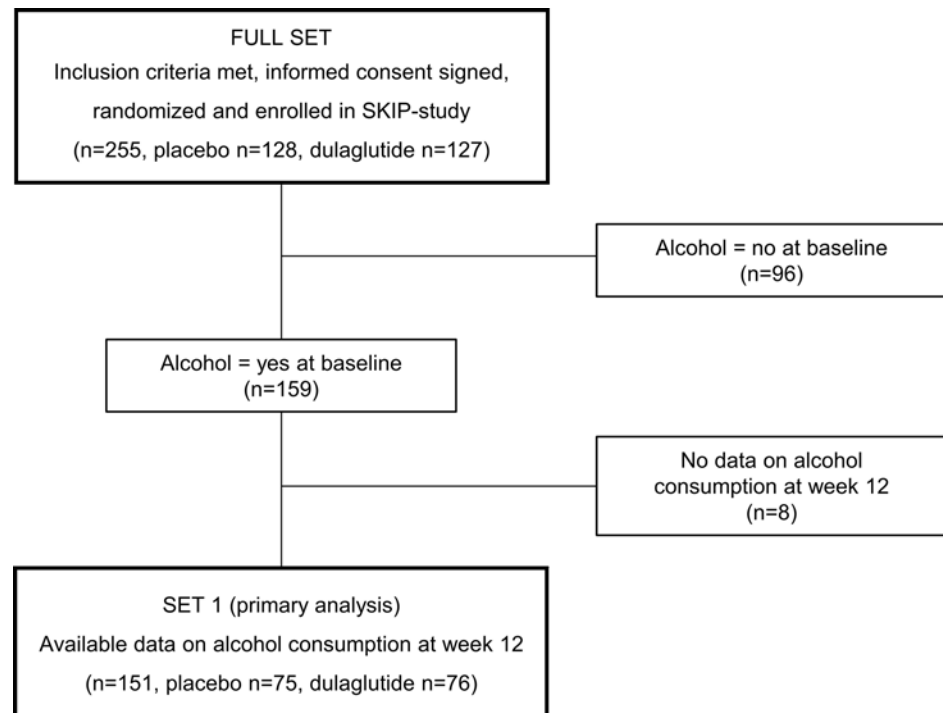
FULL SET
Inclusion criteria met, informed consent signed, randomized and enrolled in SKIP-study
(n=255, placebo n=128, dulaglutide n=127)

Alcohol = no at baseline
(n=96)

Alcohol = yes at baseline
(n=159)

No data on alcohol consumption at week 12
(n=8)

SET 1 (primary analysis)
Available data on alcohol consumption at week 12
(n=151, placebo n=75, dulaglutide n=76)